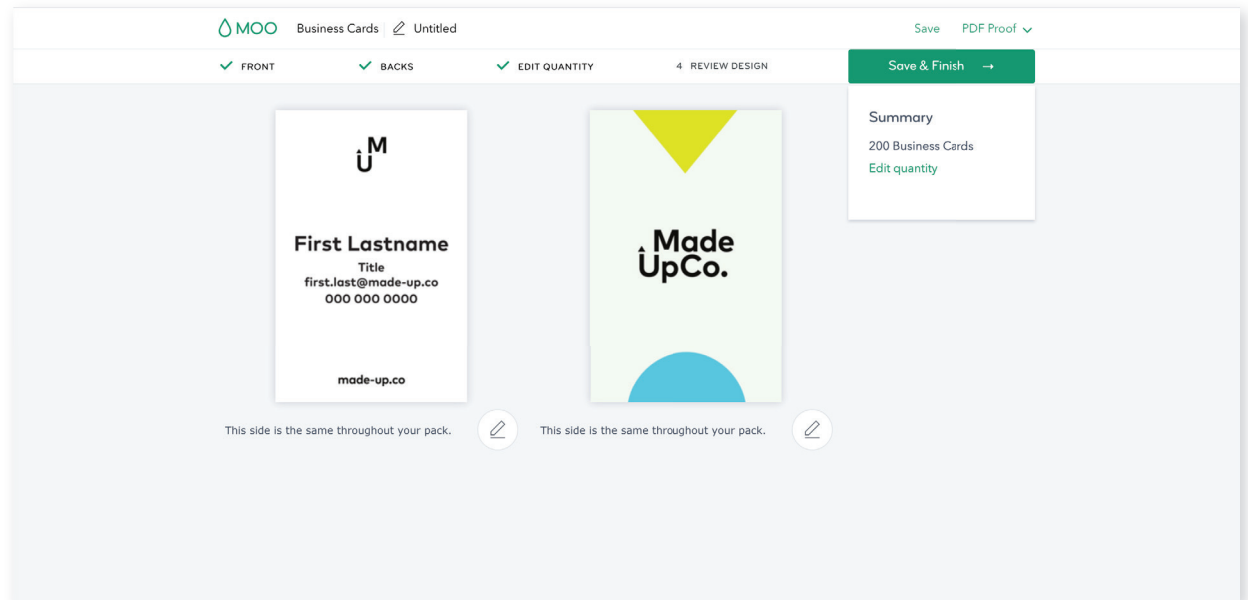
MOO Business Cards Untitled Save PDF Proof

FRONT BACKS EDIT QUANTITY 4 REVIEW DESIGN

Save & Finish →

Summary

200 Business Cards

Edit quantity

UM

First Lastname

Title

first.last@made-up.co

000 000 0000

made-up.co

Made UpCo.

This side is the same throughout your pack.

This side is the same throughout your pack.